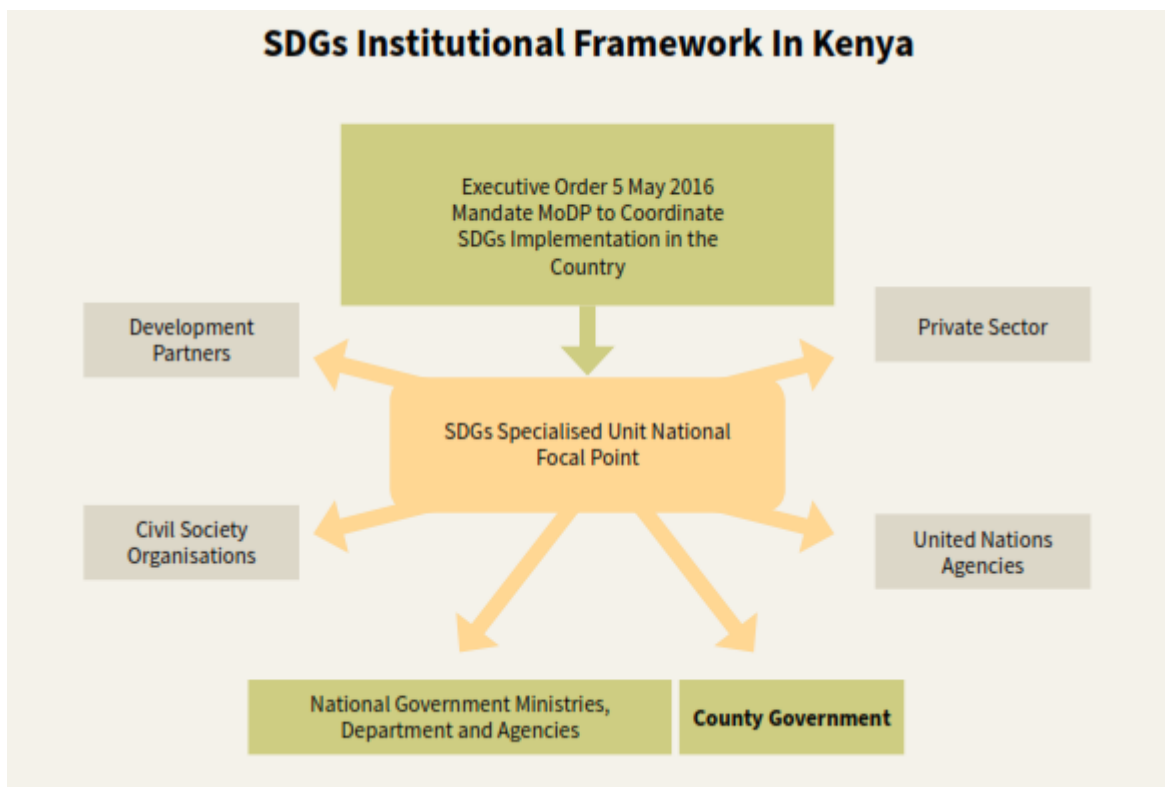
SDGs Institutional Framework In Kenya

Executive Order 5 May 2016 Mandate MoDP to Coordinate SDGs Implementation in the Country

Development Partners

Private Sector

SDGs Specialised Unit National Focal Point

Civil Society Organisations

United Nations Agencies

National Government Ministries, Department and Agencies

County Government